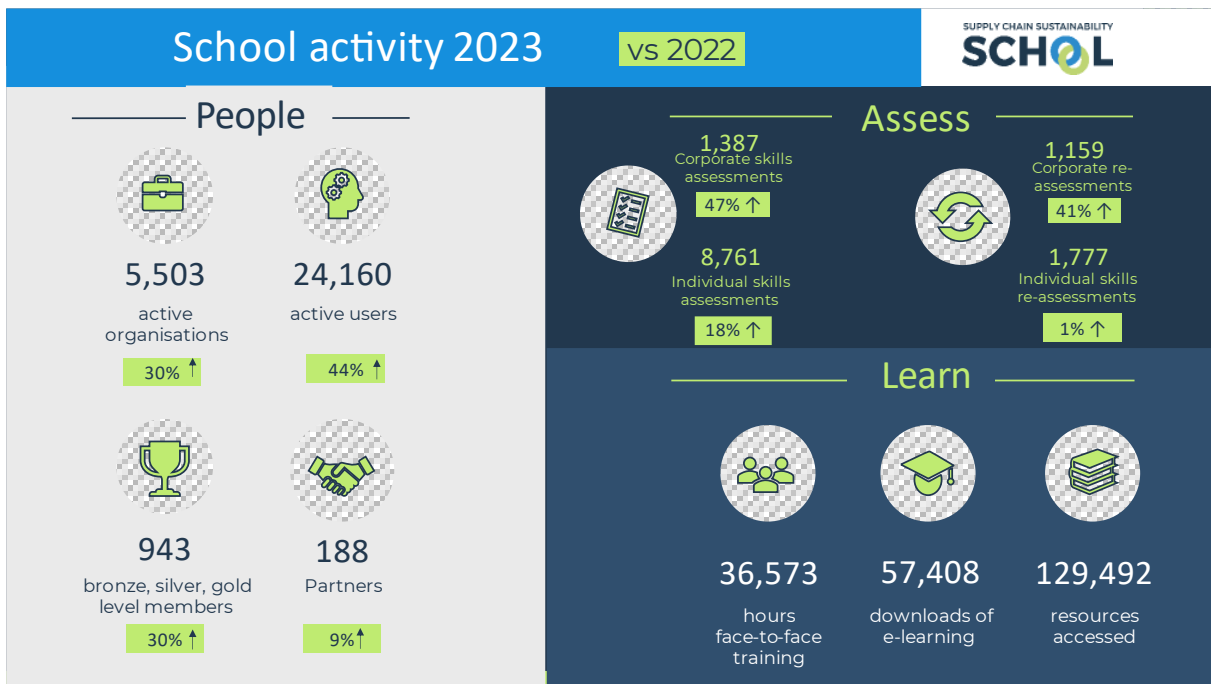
School activity 2023 vs 2022

SUPPLY CHAIN SUSTAINABILITY SCHOOL

People

5,503 active organisations
30% ↑

24,160 active users
44% ↑

943 bronze, silver, gold level members
30% ↑

188 Partners
9% ↑

Assess

1,387 Corporate skills assessments
47% ↑

8,761 Individual skills assessments
18% ↑

1,159 Corporate re-assessments
41% ↑

1,777 Individual skills re-assessments
1% ↑

Learn

36,573 hours face-to-face training

57,408 downloads of e-learning

129,492 resources accessed